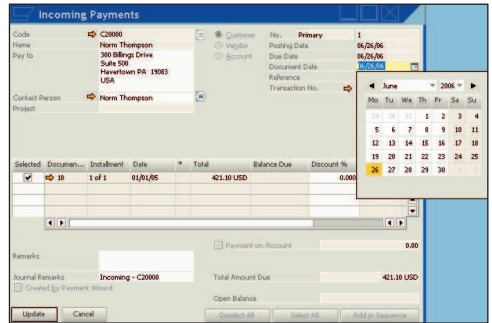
Incoming Payments

Code C20000
Name Norm Thompson
Pay to 300 Billings Drive
Suite 500
Havertown PA 19083
USA
Contact Person Norm Thompson
Project

Customer
Vendor
Account

No. Primary 1
Posting Date 06/26/06
Due Date 06/26/06
Document Date 06/26/06
Reference
Transaction No.

June 2006

| Mo | Tu | We | Th | Fr | Sa | Su |
|---|---|---|---|---|---|---|
| 29 | 30 | 31 | 1 | 2 | 3 | 4 |
| 5 | 6 | 7 | 8 | 9 | 10 | 11 |
| 12 | 13 | 14 | 15 | 16 | 17 | 18 |
| 19 | 20 | 21 | 22 | 23 | 24 | 25 |
| 26 | 27 | 28 | 29 | 30 | 1 | 2 |

| Selected | Documen... | Installment | Date | * | Total | Balance Due | Discount % |
|---|---|---|---|---|---|---|---|
| ✔ | 18 | 1 of 1 | 01/01/05 | | 421.10 USD | | 0.000 |

Remarks

Journal Remarks Incoming - C20000
Created by Payment Wizard

Payment on Account 0.00
Total Amount Due 421.10 USD
Open Balance

Update Cancel Deselect All Select All Add in Sequence